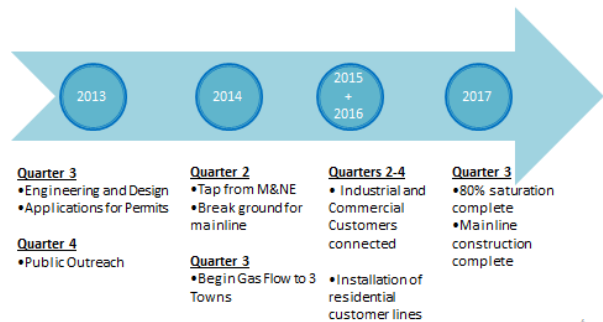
2013

2014

2015
+
2016

2017

Quarter 3
•Engineering and Design
•Applications for Permits

Quarter 4
•Public Outreach

Quarter 2
•Tap from M&NE
•Break ground for mainline

Quarter 3
•Begin Gas Flow to 3 Towns

Quarters 2-4
• Industrial and Commercial Customers connected

•Installation of residential customer lines

Quarter 3
•80% saturation complete
•Mainline construction complete